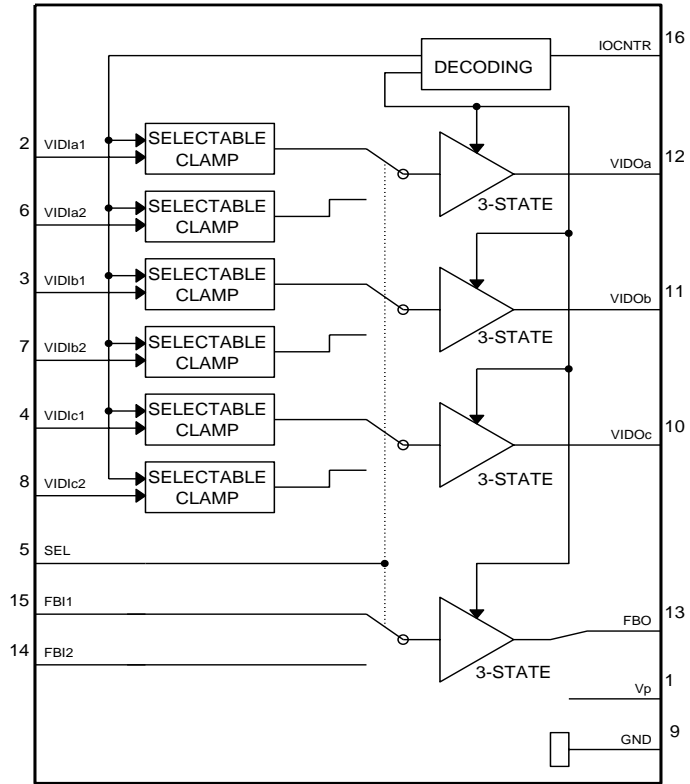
16
IOCNTR
DECODING
2
VIDIa1
SELECTABLE CLAMP
12
VIDOa
6
VIDIa2
SELECTABLE CLAMP
3-STATE
3
VIDIb1
SELECTABLE CLAMP
11
VIDOb
7
VIDIb2
SELECTABLE CLAMP
3-STATE
4
VIDIc1
SELECTABLE CLAMP
10
VIDOc
8
VIDIc2
SELECTABLE CLAMP
3-STATE
5
SEL
15
FBI1
13
FBO
14
FBI2
3-STATE
1
Vp
9
GND